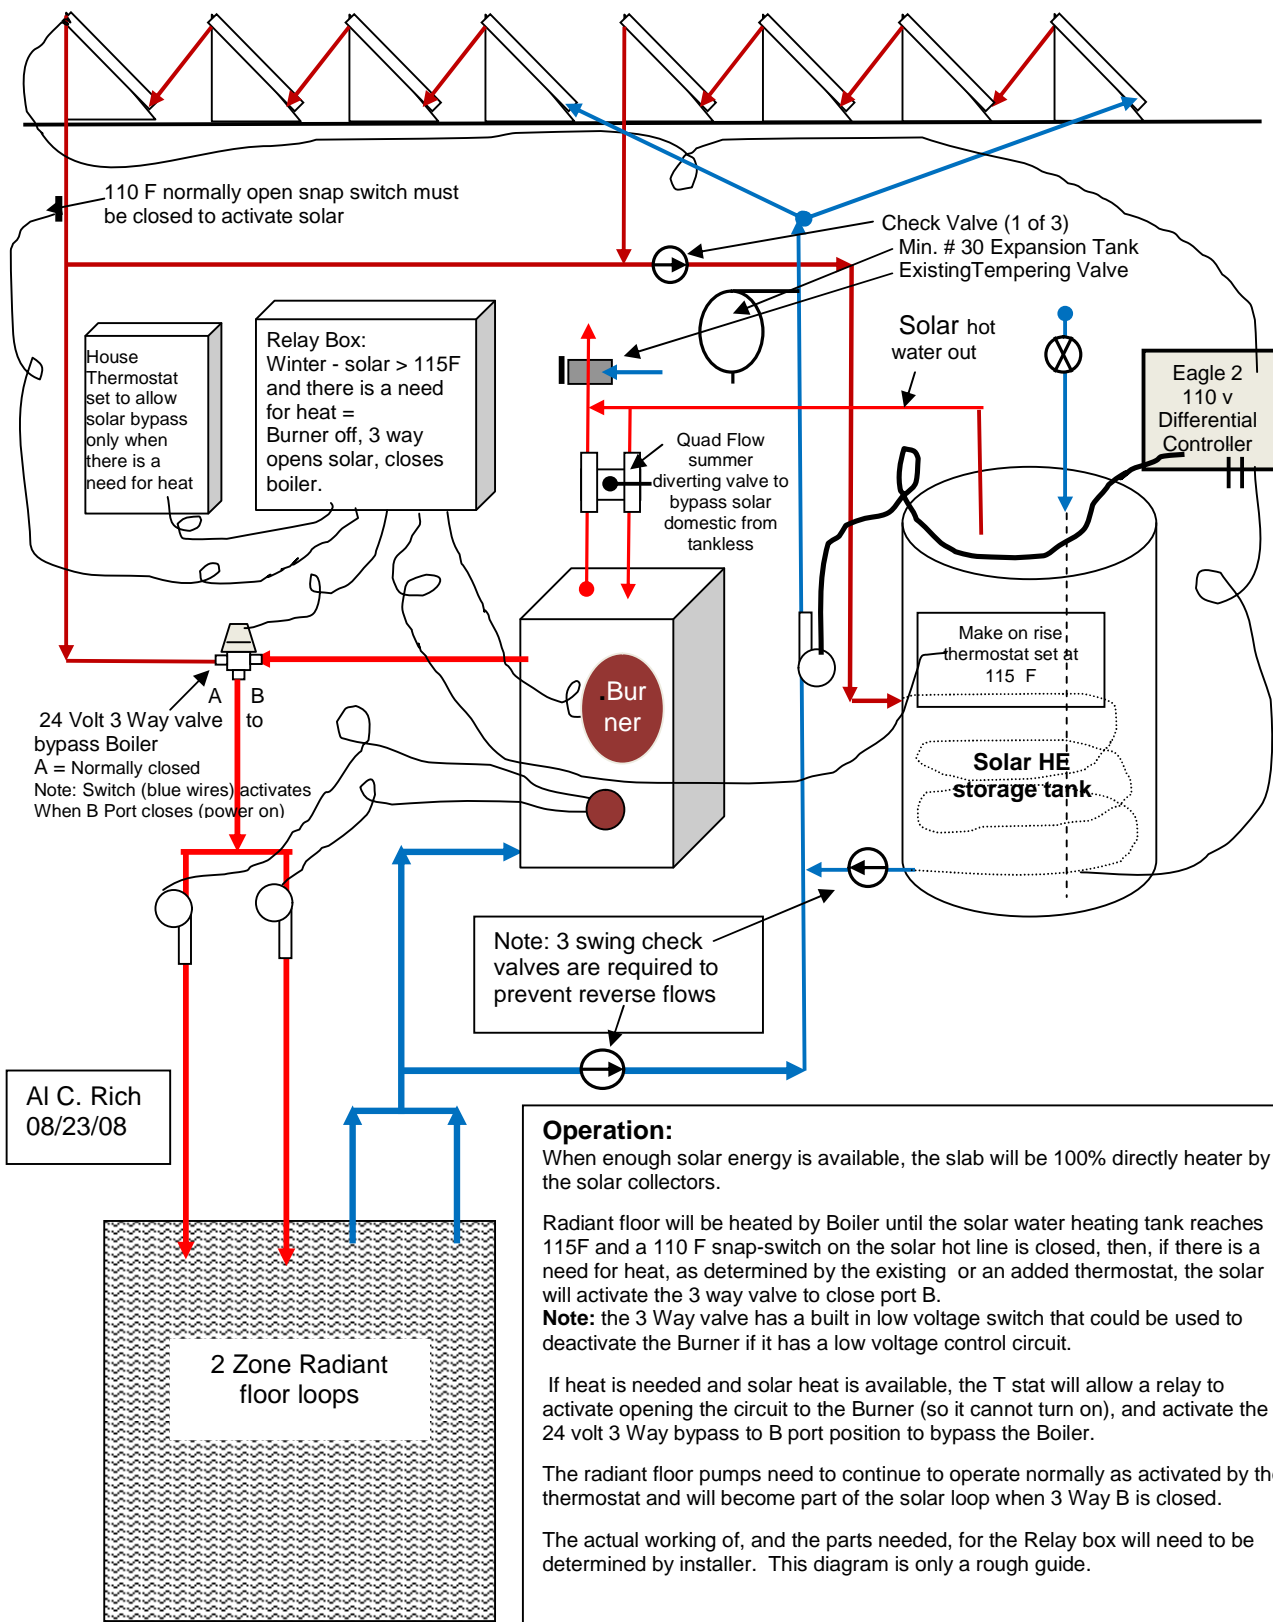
110 F normally open snap switch must be closed to activate solar

Check Valve (1 of 3)
Min. # 30 Expansion Tank
ExistingTempering Valve

Solar hot water out

House Thermostat set to allow solar bypass only when there is a need for heat

Relay Box:
Winter - solar > 115F and there is a need for heat =
Burner off, 3 way opens solar, closes boiler.

Eagle 2 110 v Differential Controller

Quad Flow summer diverting valve to bypass solar domestic from tankless

Make on rise thermostat set at 115 F

Bur ner

Solar HE storage tank

A B
24 Volt 3 Way valve to bypass Boiler
A = Normally closed
Note: Switch (blue wires) activates When B Port closes (power on)

Note: 3 swing check valves are required to prevent reverse flows

Al C. Rich
08/23/08

2 Zone Radiant floor loops

Operation:
When enough solar energy is available, the slab will be 100% directly heater by the solar collectors.

Radiant floor will be heated by Boiler until the solar water heating tank reaches 115F and a 110 F snap-switch on the solar hot line is closed, then, if there is a need for heat, as determined by the existing or an added thermostat, the solar will activate the 3 way valve to close port B.
Note: the 3 Way valve has a built in low voltage switch that could be used to deactivate the Burner if it has a low voltage control circuit.

If heat is needed and solar heat is available, the T stat will allow a relay to activate opening the circuit to the Burner (so it cannot turn on), and activate the 24 volt 3 Way bypass to B port position to bypass the Boiler.

The radiant floor pumps need to continue to operate normally as activated by th thermostat and will become part of the solar loop when 3 Way B is closed.

The actual working of, and the parts needed, for the Relay box will need to be determined by installer. This diagram is only a rough guide.